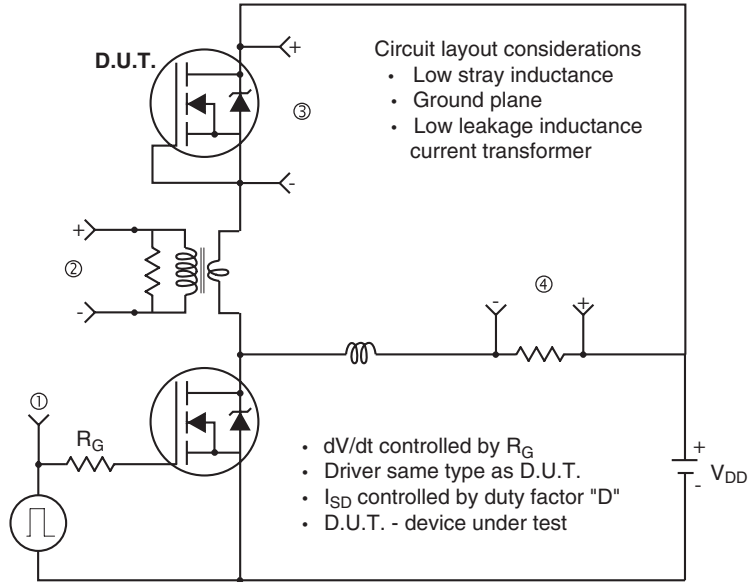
D.U.T.

+

③

-

Circuit layout considerations
• Low stray inductance
• Ground plane
• Low leakage inductance current transformer

+

②

-

④

-

+

①

$R_G$

• dV/dt controlled by $R_G$
• Driver same type as D.U.T.
• $I_{SD}$ controlled by duty factor "D"
• D.U.T. - device under test

+

-

$V_{DD}$